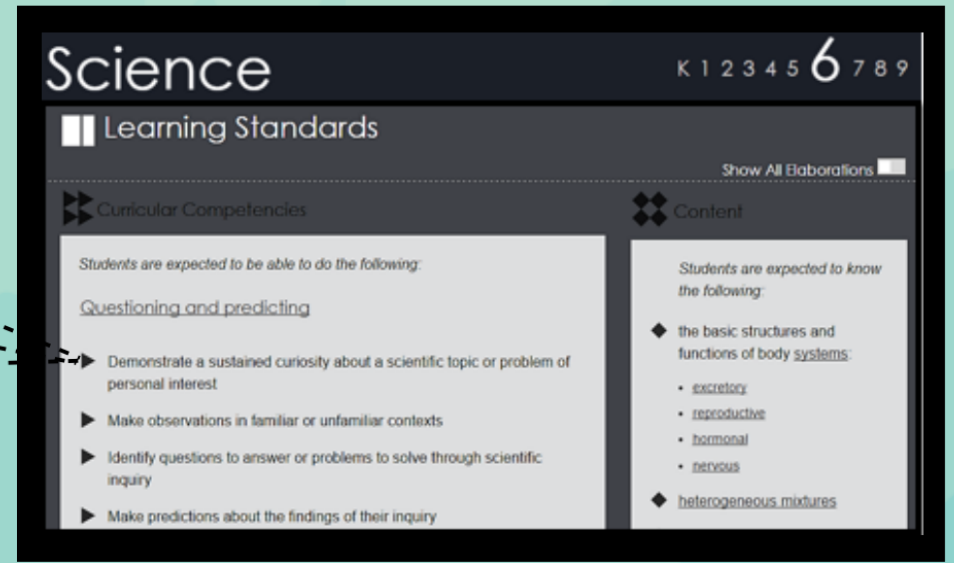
Science

K 1 2 3 4 5 6 7 8 9

Learning Standards

Show All Elaborations

Curricular Competencies

Students are expected to be able to do the following:

Questioning and predicting

Demonstrate a sustained curiosity about a scientific topic or problem of personal interest

Make observations in familiar or unfamiliar contexts

Identify questions to answer or problems to solve through scientific inquiry

Make predictions about the findings of their inquiry

Content

Students are expected to know the following:

the basic structures and functions of body systems:

- excretory
- reproductive
- hormonal
- nervous

heterogeneous mixtures